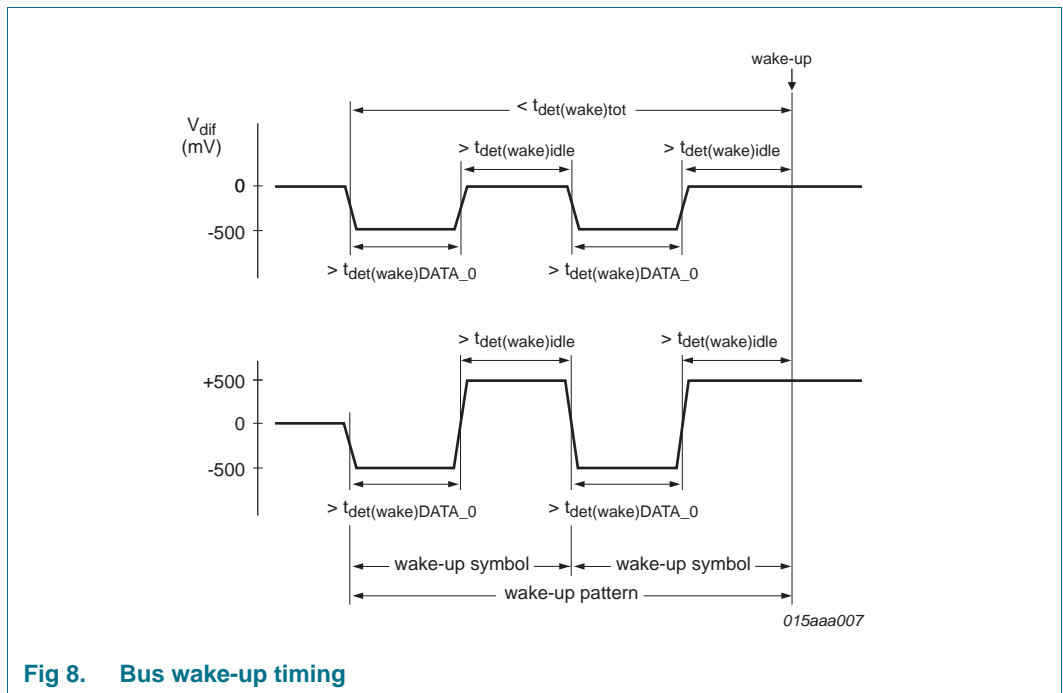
wake-up

< $t_{det(wake)tot}$

$V_{dif}$ (mV)

> $t_{det(wake)idle}$

> $t_{det(wake)idle}$

0

-500

> $t_{det(wake)DATA\_0}$

> $t_{det(wake)DATA\_0}$

> $t_{det(wake)idle}$

> $t_{det(wake)idle}$

+500

0

-500

> $t_{det(wake)DATA\_0}$

> $t_{det(wake)DATA\_0}$

wake-up symbol

wake-up symbol

wake-up pattern

015aaa007

Fig 8. Bus wake-up timing